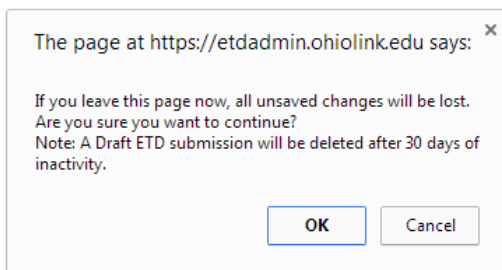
The page at https://etdadmin.ohiolink.edu says:

×

If you leave this page now, all unsaved changes will be lost.
Are you sure you want to continue?
Note: A Draft ETD submission will be deleted after 30 days of inactivity.

OK

Cancel